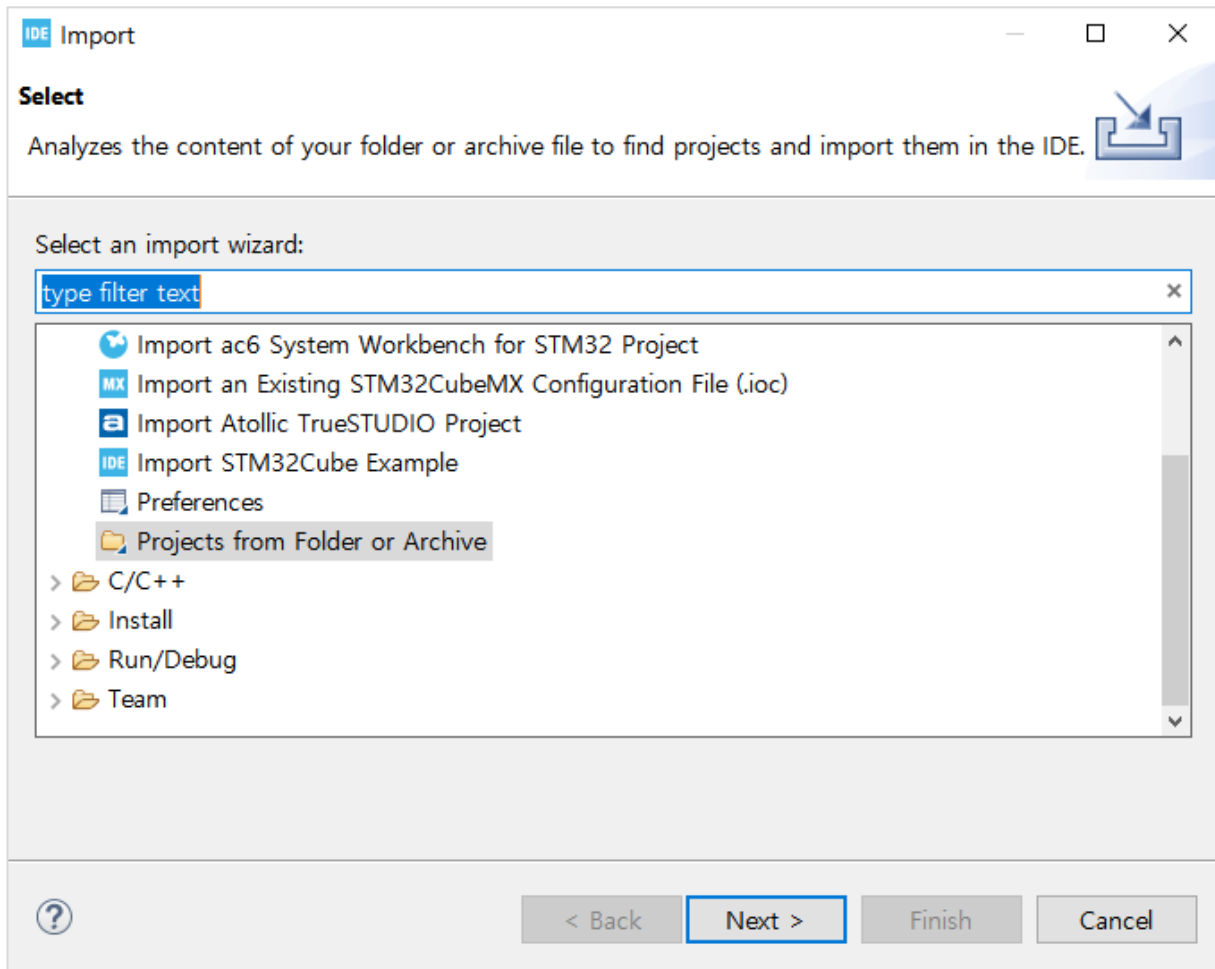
IDE Import

Select

Analyzes the content of your folder or archive file to find projects and import them in the IDE.

Select an import wizard:

type filter text

Import ac6 System Workbench for STM32 Project
MX Import an Existing STM32CubeMX Configuration File (.ioc)
Import Atollic TrueSTUDIO Project
IDE Import STM32Cube Example
Preferences
Projects from Folder or Archive
C/C++
Install
Run/Debug
Team

< Back
Next >
Finish
Cancel